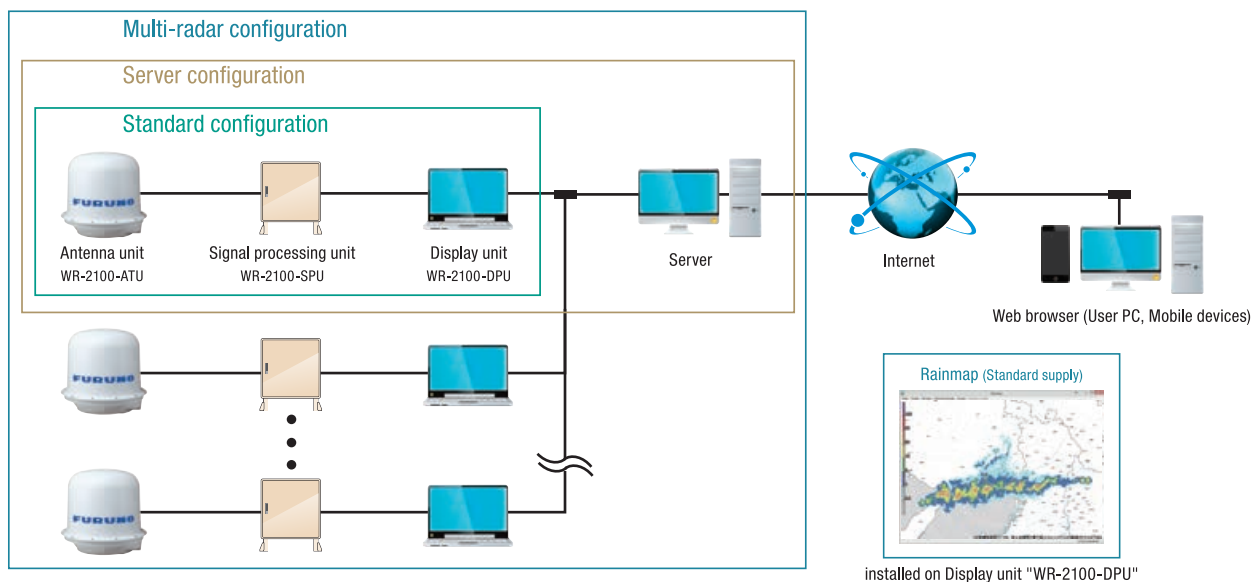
Multi-radar configuration

Server configuration

Standard configuration

FURUNO

Antenna unit
WR-2100-ATU

Signal processing unit
WR-2100-SPU

Display unit
WR-2100-DPU

Server

Internet

Web browser (User PC, Mobile devices)

FURUNO

FURUNO

Rainmap (Standard supply)

installed on Display unit "WR-2100-DPU"